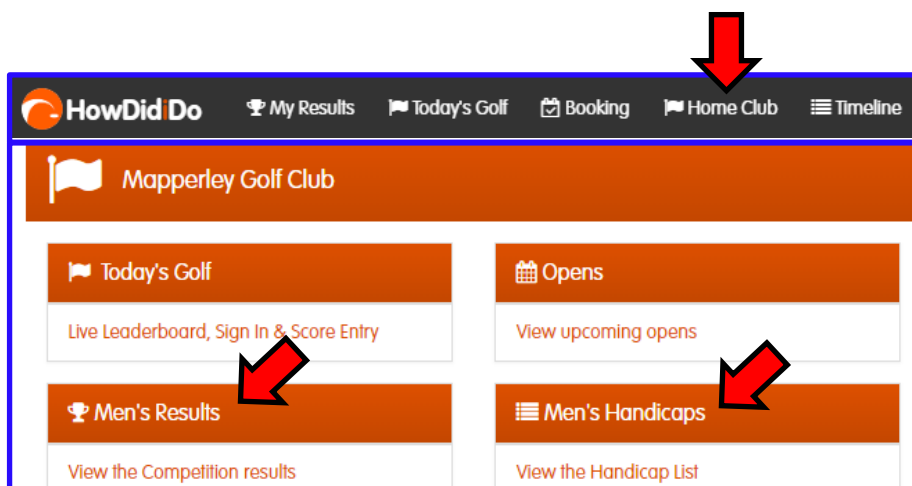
HowDidiDo My Results Today's Golf Booking Home Club Timeline

Mapperley Golf Club

Today's Golf

Live Leaderboard, Sign In & Score Entry

Opens

View upcoming opens

Men's Results

View the Competition results

Men's Handicaps

View the Handicap List